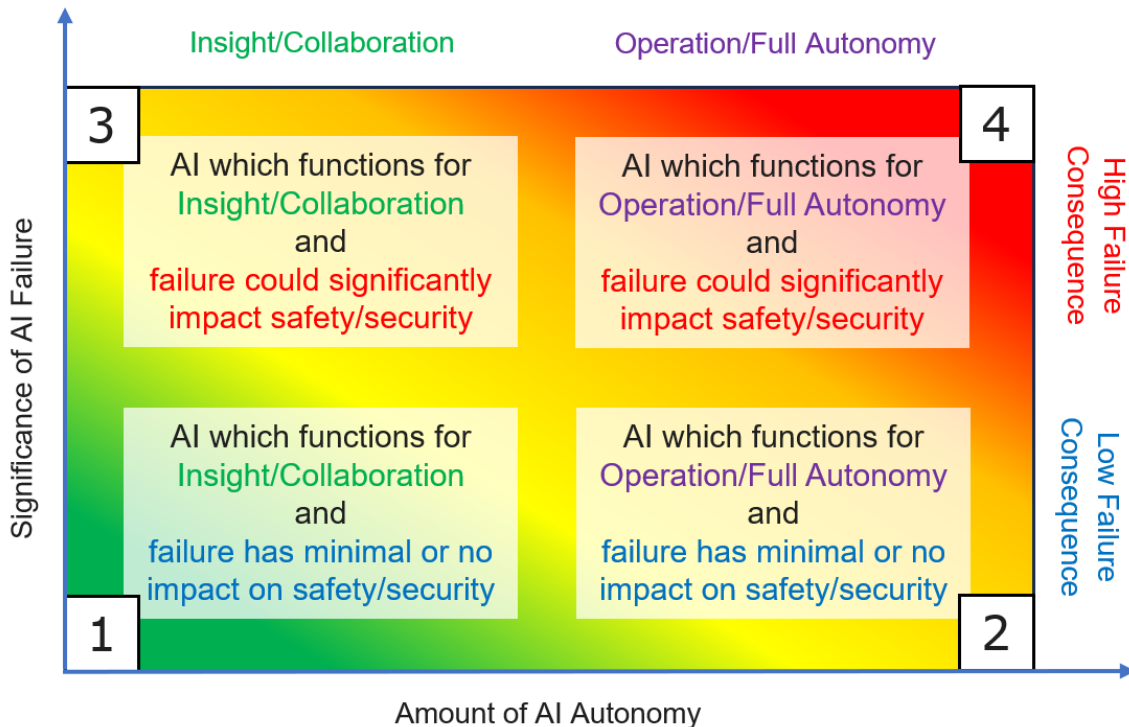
Insight/Collaboration

Operation/Full Autonomy

Significance of AI Failure

3

AI which functions for Insight/Collaboration and failure could significantly impact safety/security

4

AI which functions for Operation/Full Autonomy and failure could significantly impact safety/security

High Failure Consequence

AI which functions for Insight/Collaboration and failure has minimal or no impact on safety/security

AI which functions for Operation/Full Autonomy and failure has minimal or no impact on safety/security

Low Failure Consequence

1

2

Amount of AI Autonomy